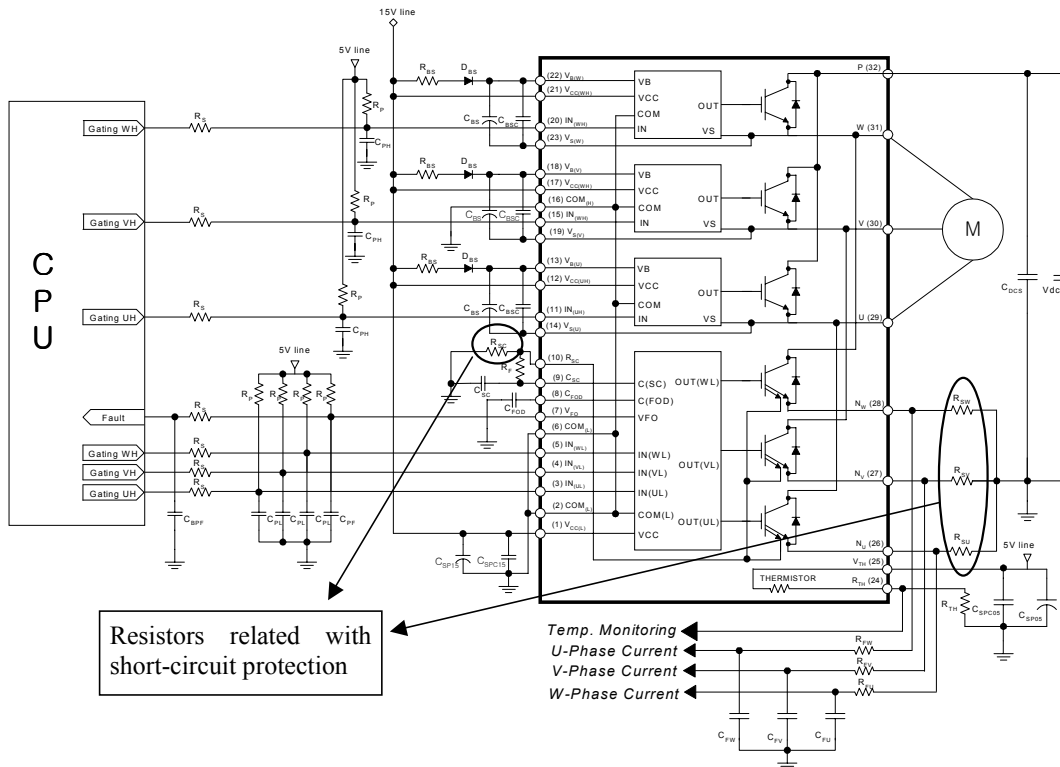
15V line

5V line

$R_{BS}$ $D_{BS}$

(22) $V_{B(W)}$
(21) $V_{CC(WH)}$
(20) $IN_{(WH)}$
(23) $V_{S(W)}$

VB
VCC
COM
IN
OUT
VS

P (32)

W (31)

$R_P$

$R_S$
Gating WH

$C_{BS}$ $C_{BSC}$

$C_{PH}$

(18) $V_{B(V)}$
(17) $V_{CC(WH)}$
(16) $COM_{(H)}$
(15) $IN_{(WH)}$
(19) $V_{S(V)}$

VB
VCC
COM
IN
OUT
VS

V (30)

M

Gating VH

C
P
U

(13) $V_{B(U)}$
(12) $V_{CC(UH)}$
(11) $IN_{(UH)}$
(14) $V_{S(U)}$

VB
VCC
COM
IN
OUT
VS

$C_{DCS}$ Vdc

Gating UH

U (29)

$R_{SC}$
$R_F$
$C_{SC}$
$C_{FOD}$

(10) $R_{SC}$
(9) $C_{SC}$
(8) $C_{FOD}$
(7) $V_{FO}$
(6) $COM_{(L)}$
(5) $IN_{(WL)}$
(4) $IN_{(VL)}$
(3) $IN_{(UL)}$
(2) $COM_{(L)}$
(1) $V_{CC(L)}$

C(SC)
C(FOD)
VFO
IN(WL)
IN(VL)
IN(UL)
COM(L)
VCC

OUT(WL)
OUT(VL)
OUT(UL)

5V line

Fault

$R_P$

Gating WH
Gating VH
Gating UH

$N_W$ (28)
$N_V$ (27)
$N_U$ (26)
$V_{TH}$ (25)
$R_{TH}$ (24)

$R_{SW}$
$R_{SV}$
$R_{SU}$

$C_{BPF}$

$C_{PL}$ $C_{PL}$ $C_{PL}$ $C_{PF}$

$C_{SP15}$ $C_{SPC15}$

THERMISTOR

5V line

$R_{TH}$ $C_{SPC05}$ $C_{SP05}$

Resistors related with short-circuit protection

Temp. Monitoring
U-Phase Current
V-Phase Current
W-Phase Current

$R_{FW}$
$R_{FV}$
$R_{FU}$

$C_{FW}$ $C_{FV}$ $C_{FU}$